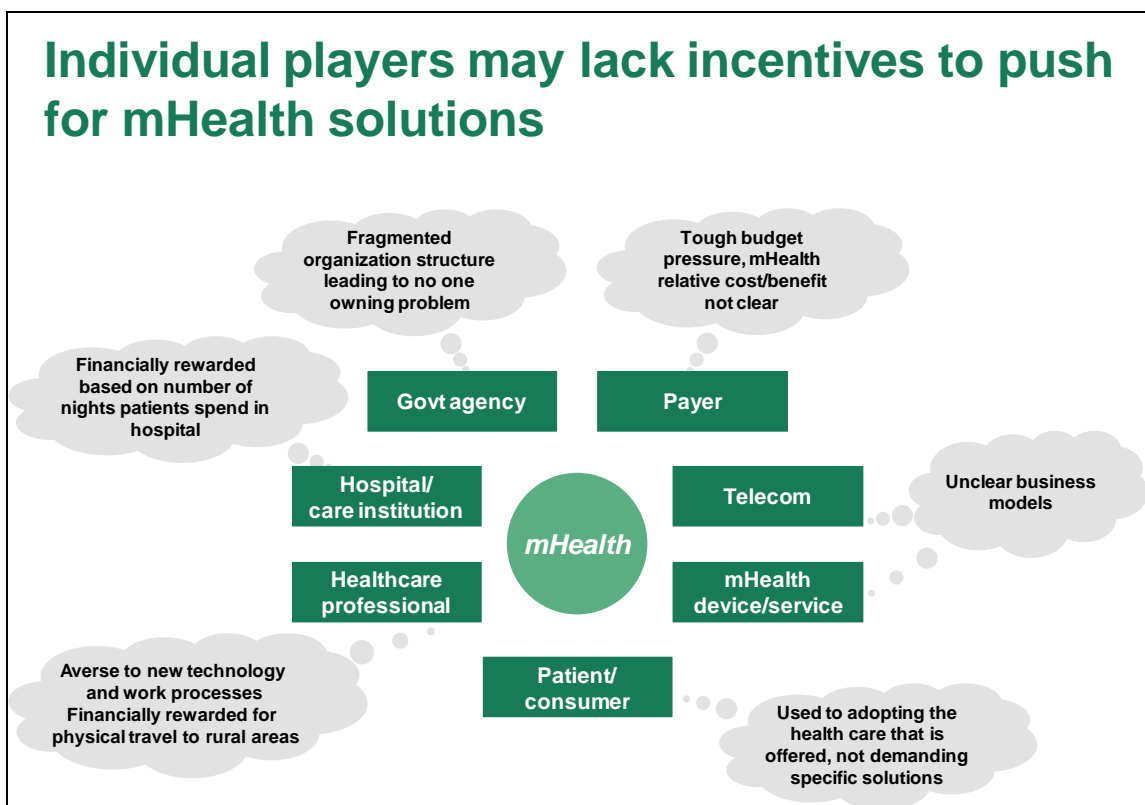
Individual players may lack incentives to push for mHealth solutions

Fragmented organization structure leading to no one owning problem

Tough budget pressure, mHealth relative cost/benefit not clear

Financially rewarded based on number of nights patients spend in hospital

Govt agency

Payer

Hospital/ care institution

Telecom

Unclear business models

mHealth

Healthcare professional

mHealth device/service

Averse to new technology and work processes Financially rewarded for physical travel to rural areas

Patient/ consumer

Used to adopting the health care that is offered, not demanding specific solutions